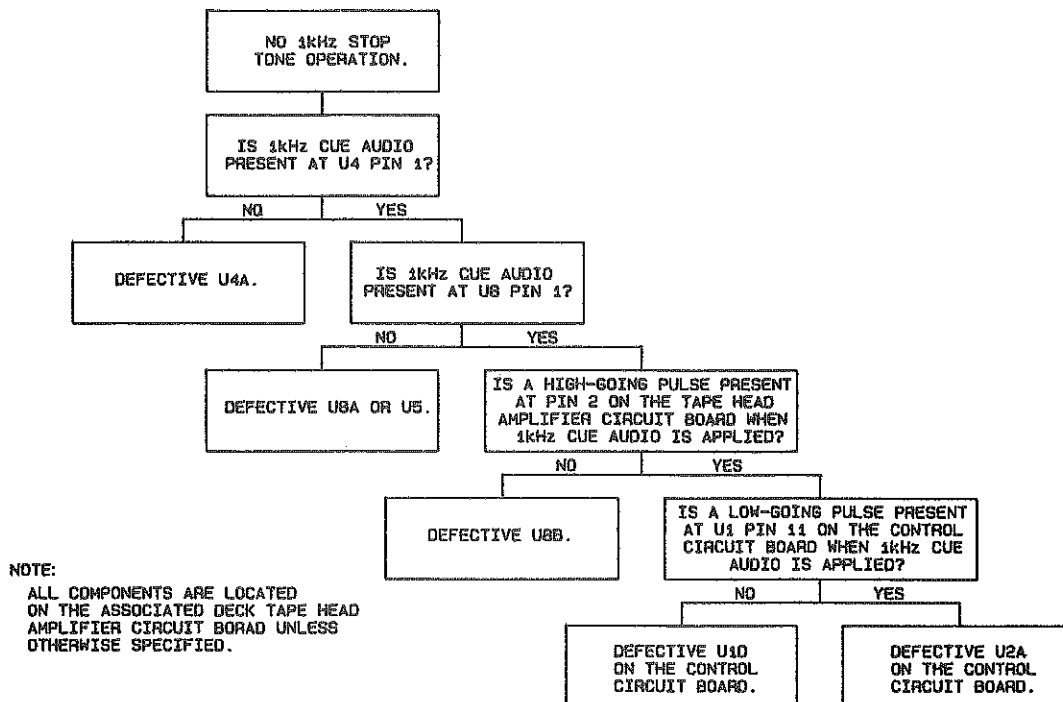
NO 1kHz STOP TONE OPERATION.

IS 1kHz CUE AUDIO PRESENT AT U4 PIN 1?

NO

YES

DEFECTIVE U4A.

IS 1kHz CUE AUDIO PRESENT AT U8 PIN 1?

NO

YES

DEFECTIVE U8A OR U5.

IS A HIGH-GOING PULSE PRESENT AT PIN 2 ON THE TAPE HEAD AMPLIFIER CIRCUIT BOARD WHEN 1kHz CUE AUDIO IS APPLIED?

NO

YES

DEFECTIVE U8B.

IS A LOW-GOING PULSE PRESENT AT U1 PIN 11 ON THE CONTROL CIRCUIT BOARD WHEN 1kHz CUE AUDIO IS APPLIED?

NO

YES

DEFECTIVE U1D ON THE CONTROL CIRCUIT BOARD.

DEFECTIVE U2A ON THE CONTROL CIRCUIT BOARD.

NOTE:
ALL COMPONENTS ARE LOCATED ON THE ASSOCIATED DECK TAPE HEAD AMPLIFIER CIRCUIT BORAD UNLESS OTHERWISE SPECIFIED.